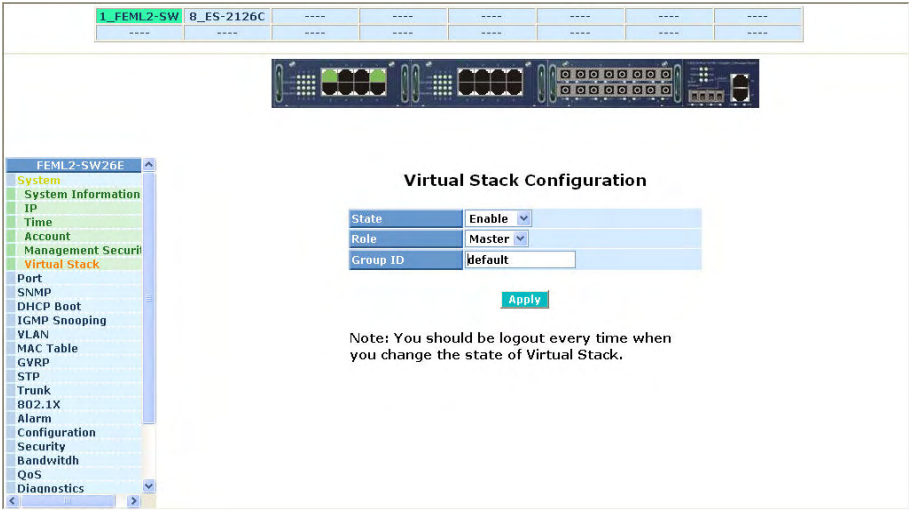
| 1_FEML2-SW | 8_ES-2126C | ---- | ---- | ---- | ---- | ---- | ---- |
|---|---|---|---|---|---|---|---|
| ---- | ---- | ---- | ---- | ---- | ---- | ---- | ---- |

FEML2-SW26E
System
System Information
IP
Time
Account
Management Securi
Virtual Stack
Port
SNMP
DHCP Boot
IGMP Snooping
VLAN
MAC Table
GVRP
STP
Trunk
802.1X
Alarm
Configuration
Security
Bandwitdh
QoS
Diagnostics

Virtual Stack Configuration

| State | Enable |
|---|---|
| Role | Master |
| Group ID | default |

Apply

Note: You should be logout every time when you change the state of Virtual Stack.